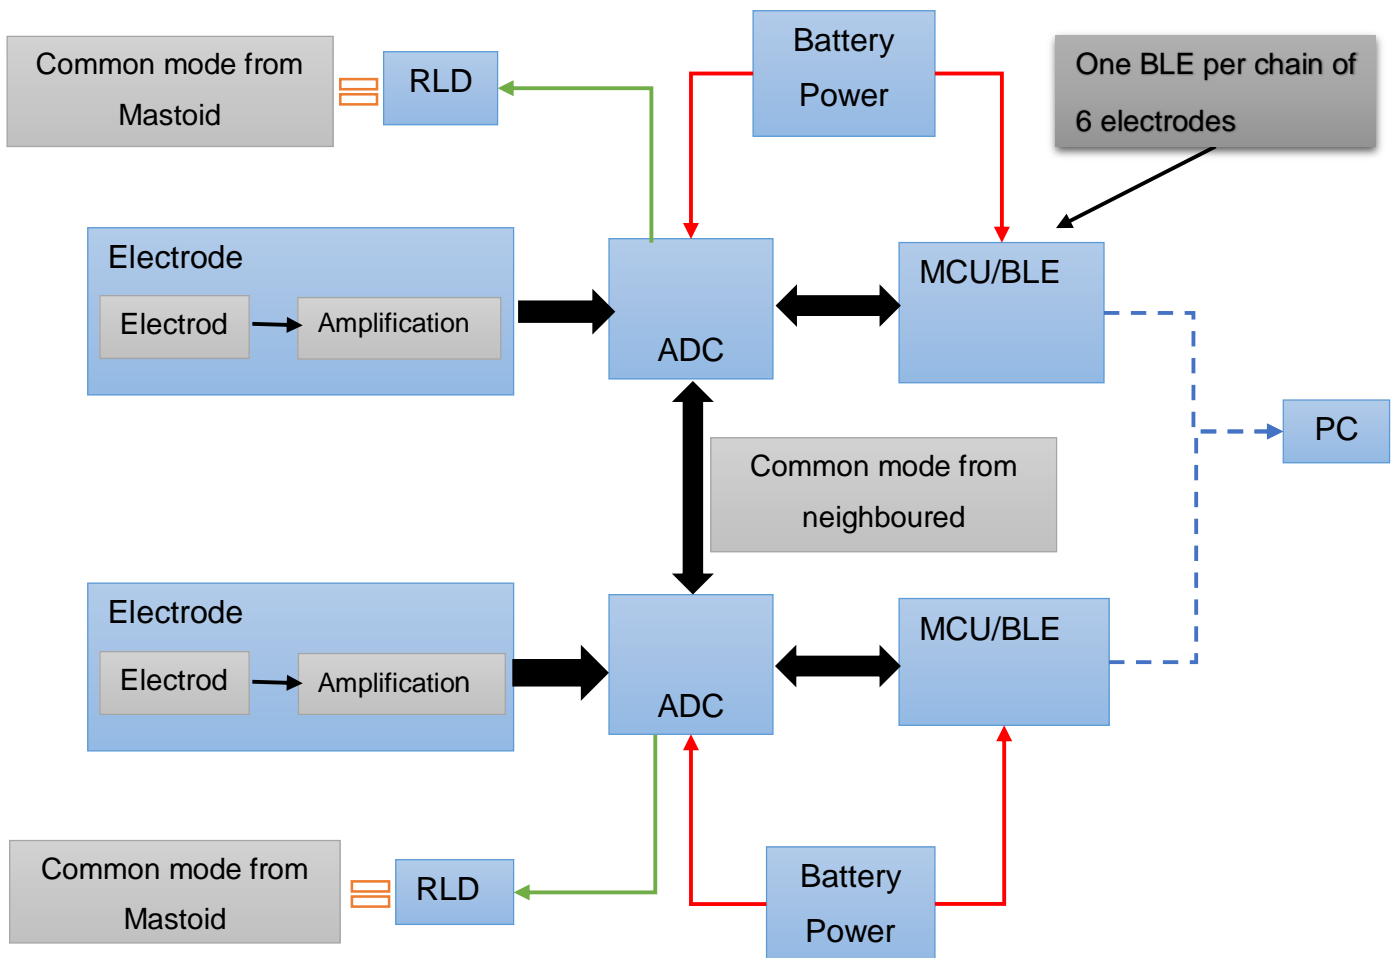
Common mode from Mastoid

RLD

Battery Power

One BLE per chain of 6 electrodes

Electrode

Electrod

Amplification

ADC

MCU/BLE

PC

Common mode from neighboured

Electrode

Electrod

Amplification

ADC

MCU/BLE

Common mode from Mastoid

RLD

Battery Power